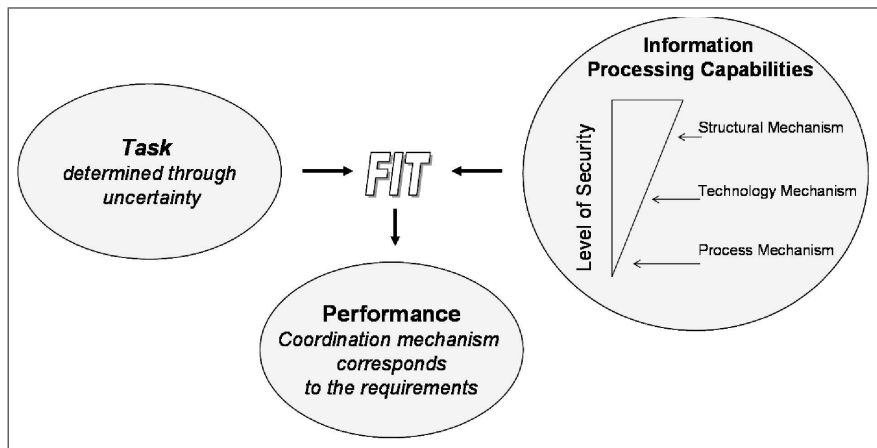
Task
determined through uncertainty

FIT

Information Processing Capabilities

Level of Security

Structural Mechanism

Technology Mechanism

Process Mechanism

Performance
Coordination mechanism corresponds to the requirements